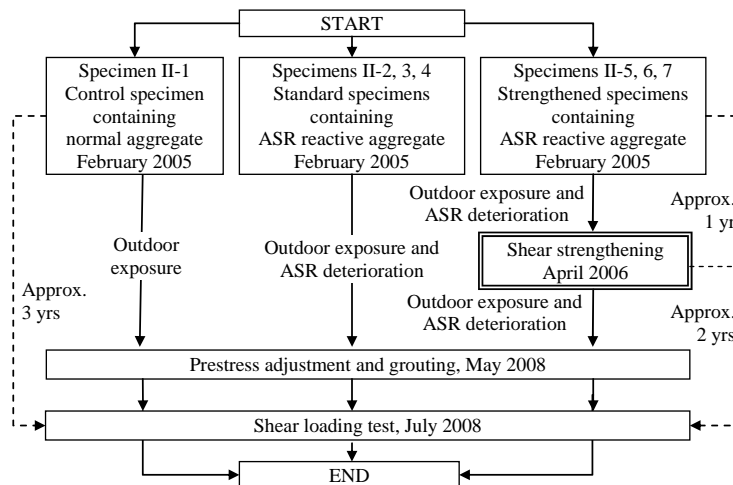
START

Specimen II-1
Control specimen
containing
normal aggregate
February 2005

Specimens II-2, 3, 4
Standard specimens
containing
ASR reactive aggregate
February 2005

Specimens II-5, 6, 7
Strengthened specimens
containing
ASR reactive aggregate
February 2005

Outdoor exposure and ASR deterioration

Approx. 1 yr

Outdoor exposure

Outdoor exposure and ASR deterioration

Shear strengthening
April 2006

Approx. 3 yrs

Outdoor exposure and ASR deterioration

Approx. 2 yrs

Prestress adjustment and grouting, May 2008

Shear loading test, July 2008

END